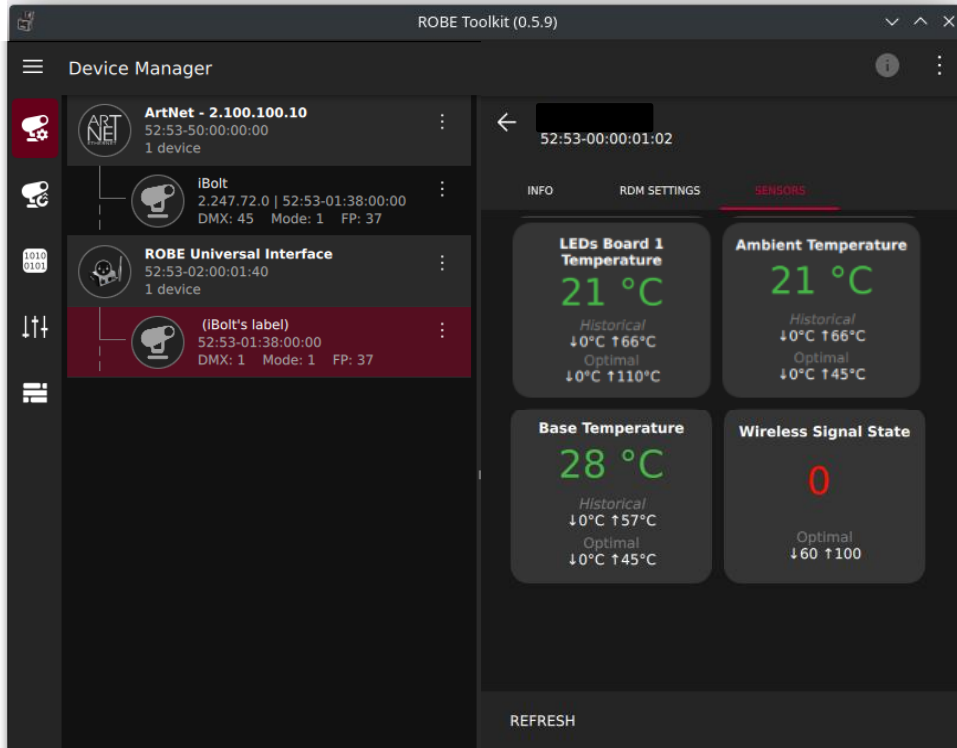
ROBE Toolkit (0.5.9)

Device Manager

1010
0101

ART
NET

ArtNet - 2.100.100.10
52:53-50:00:00:00
1 device

iBolt
2.247.72.0 | 52:53-01:38:00:00
DMX: 45 Mode: 1 FP: 37

ROBE Universal Interface
52:53-02:00:01:40
1 device

(iBolt's label)
52:53-01:38:00:00
DMX: 1 Mode: 1 FP: 37

52:53-00:00:01:02

INFO
RDM SETTINGS
SENSORS

LEDs Board 1 Temperature
21 °C
Historical
↓0°C ↑66°C
Optimal
↓0°C ↑110°C

Ambient Temperature
21 °C
Historical
↓0°C ↑66°C
Optimal
↓0°C ↑45°C

Base Temperature
28 °C
Historical
↓0°C ↑57°C
Optimal
↓0°C ↑45°C

Wireless Signal State
0
Optimal
↓60 ↑100

REFRESH